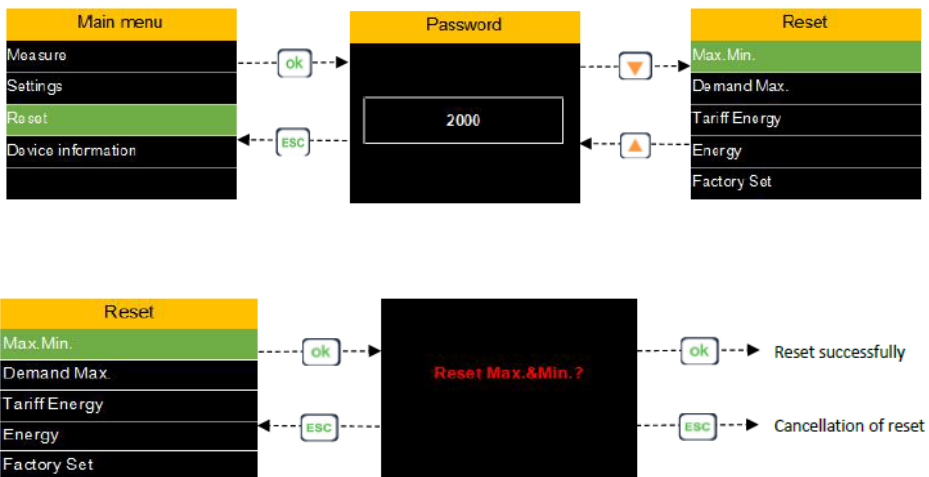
Main menu
Measure
Settings
Reset
Device information

ok

ESC

Password
2000

Reset
Max.Min.
Demand Max.
Tariff Energy
Energy
Factory Set

Reset
Max.Min.
Demand Max.
Tariff Energy
Energy
Factory Set

ok

ESC

Reset Max.&Min.?

ok
Reset successfully

ESC
Cancellation of reset